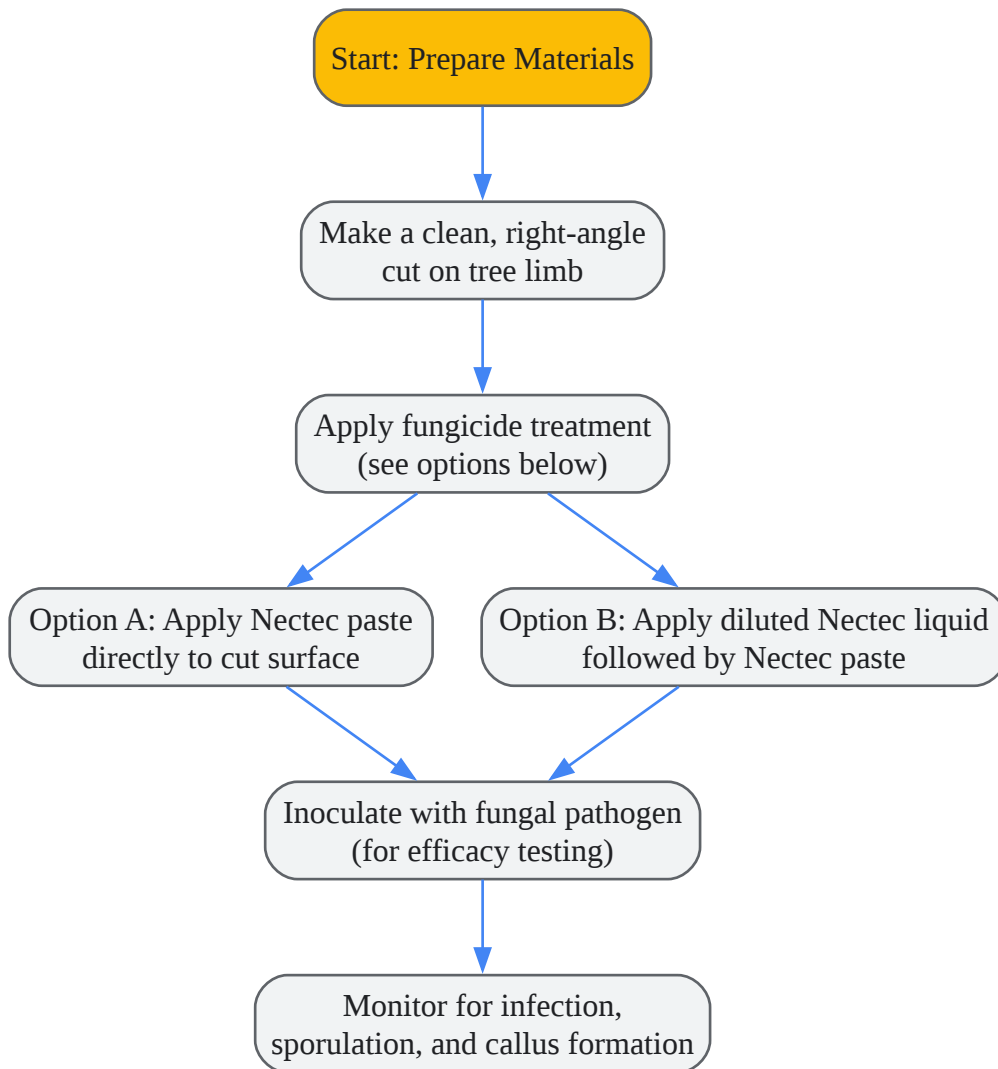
Start: Prepare Materials

Make a clean, right-angle cut on tree limb

Apply fungicide treatment (see options below)

Option A: Apply Nectec paste directly to cut surface

Option B: Apply diluted Nectec liquid followed by Nectec paste

Inoculate with fungal pathogen (for efficacy testing)

Monitor for infection, sporulation, and callus formation